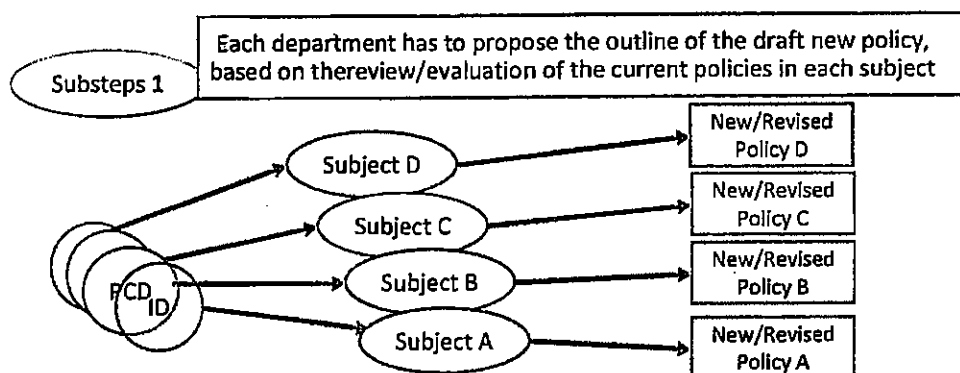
Substeps 1

Each department has to propose the outline of the draft new policy, based on thereview/evaluation of the current policies in each subject

Subject D

Subject C

Subject B

Subject A

PCD
ID

New/Revised Policy D

New/Revised Policy C

New/Revised Policy B

New/Revised Policy A